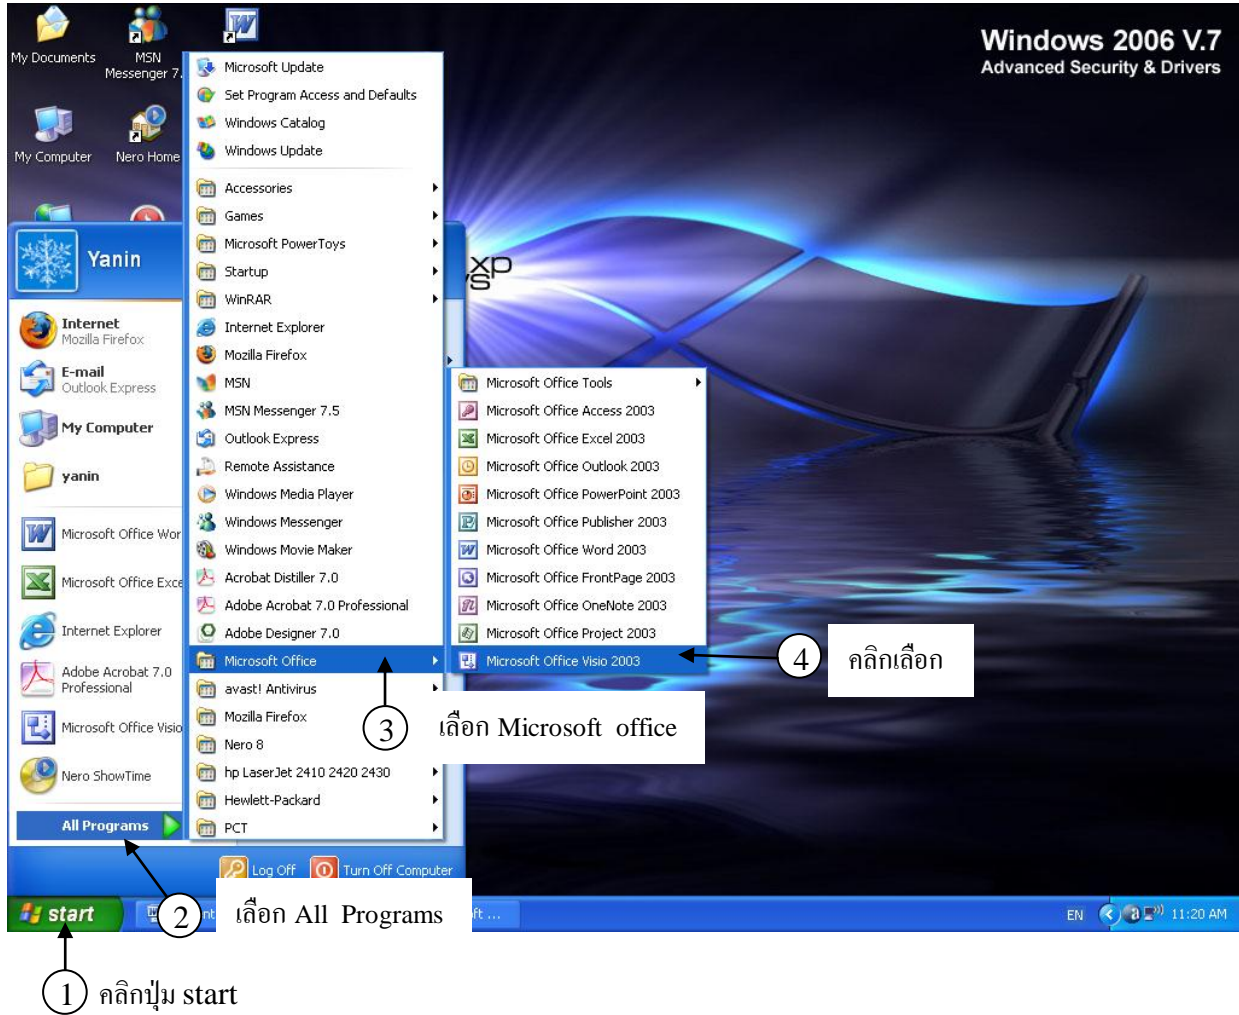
My Documents
MSN Messenger 7.
My Computer
Nero Home

Windows 2006 V.7
Advanced Security & Drivers

Yanin

Internet
Mozilla Firefox
E-mail
Outlook Express
My Computer
yanin
Microsoft Office Wor
Microsoft Office Exce
Internet Explorer
Adobe Acrobat 7.0 Professional
Microsoft Office Visio
Nero ShowTime
All Programs

Microsoft Update
Set Program Access and Defaults
Windows Catalog
Windows Update
Accessories
Games
Microsoft PowerToys
Startup
WinRAR
Internet Explorer
Mozilla Firefox
MSN
MSN Messenger 7.5
Outlook Express
Remote Assistance
Windows Media Player
Windows Messenger
Windows Movie Maker
Acrobat Distiller 7.0
Adobe Acrobat 7.0 Professional
Adobe Designer 7.0
Microsoft Office
avast! Antivirus
Mozilla Firefox
Nero 8
hp LaserJet 2410 2420 2430
Hewlett-Packard
PCT

Microsoft Office Tools
Microsoft Office Access 2003
Microsoft Office Excel 2003
Microsoft Office Outlook 2003
Microsoft Office PowerPoint 2003
Microsoft Office Publisher 2003
Microsoft Office Word 2003
Microsoft Office FrontPage 2003
Microsoft Office OneNote 2003
Microsoft Office Project 2003
Microsoft Office Visio 2003

4 คลิกเลือก
3 เลือก Microsoft office

Log Off
Turn Off Computer

start
2 เลือก All Programs
EN
11:20 AM

1 คลิกปุ่ม start